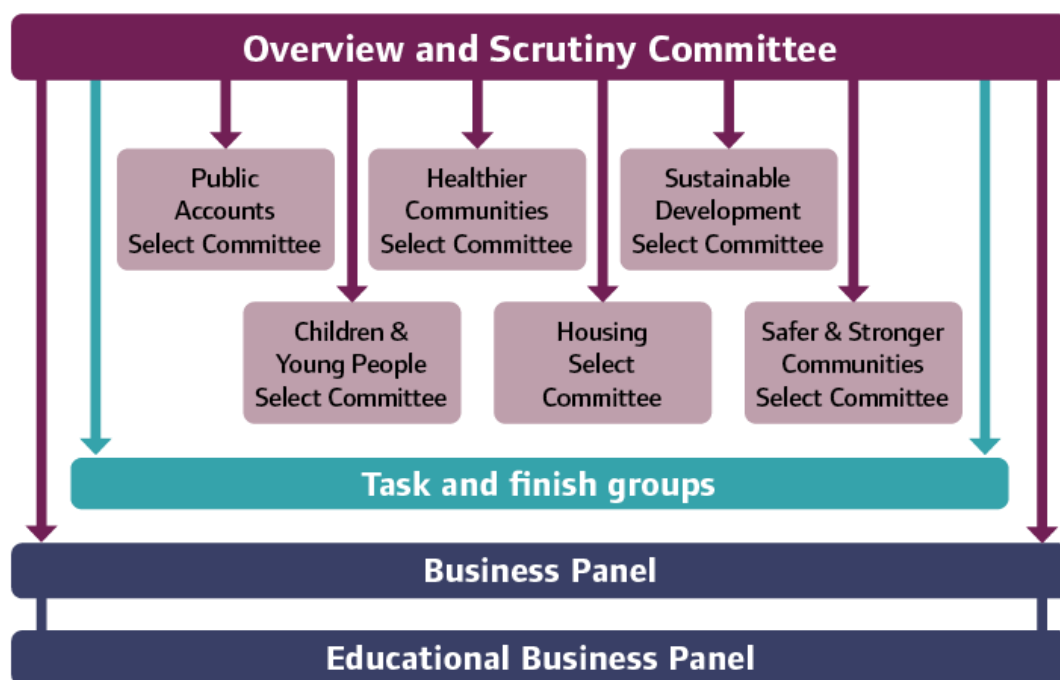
Overview and Scrutiny Committee

Public Accounts Select Committee

Healthier Communities Select Committee

Sustainable Development Select Committee

Children & Young People Select Committee

Housing Select Committee

Safer & Stronger Communities Select Committee

Task and finish groups

Business Panel

Educational Business Panel